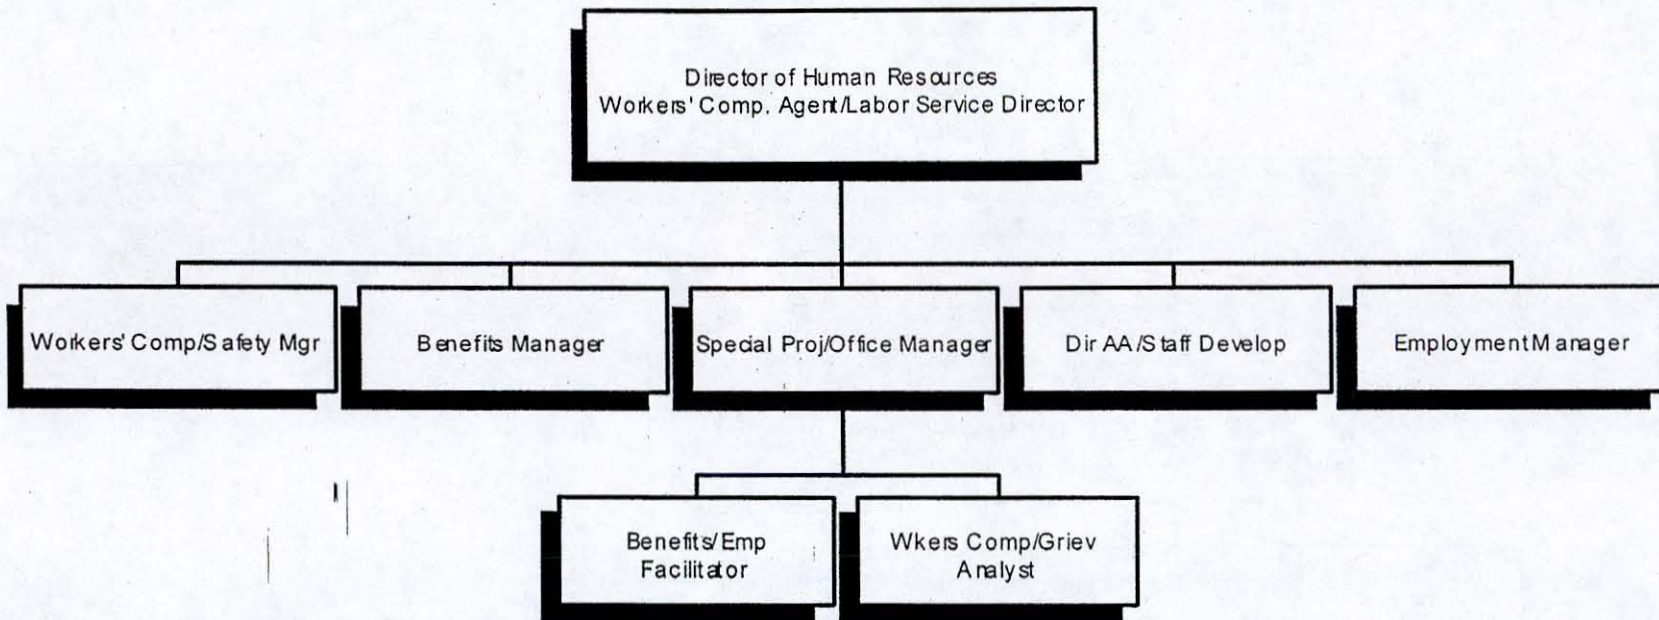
Director of Human Resources
Workers' Comp. Agent/Labor Service Director

Workers' Comp/Safety Mgr

Benefits Manager

Special Proj/Office Manager

Dir AA/Staff Develop

Employment Manager

Benefits/Emp Facilitator

Wkers Comp/Griev Analyst